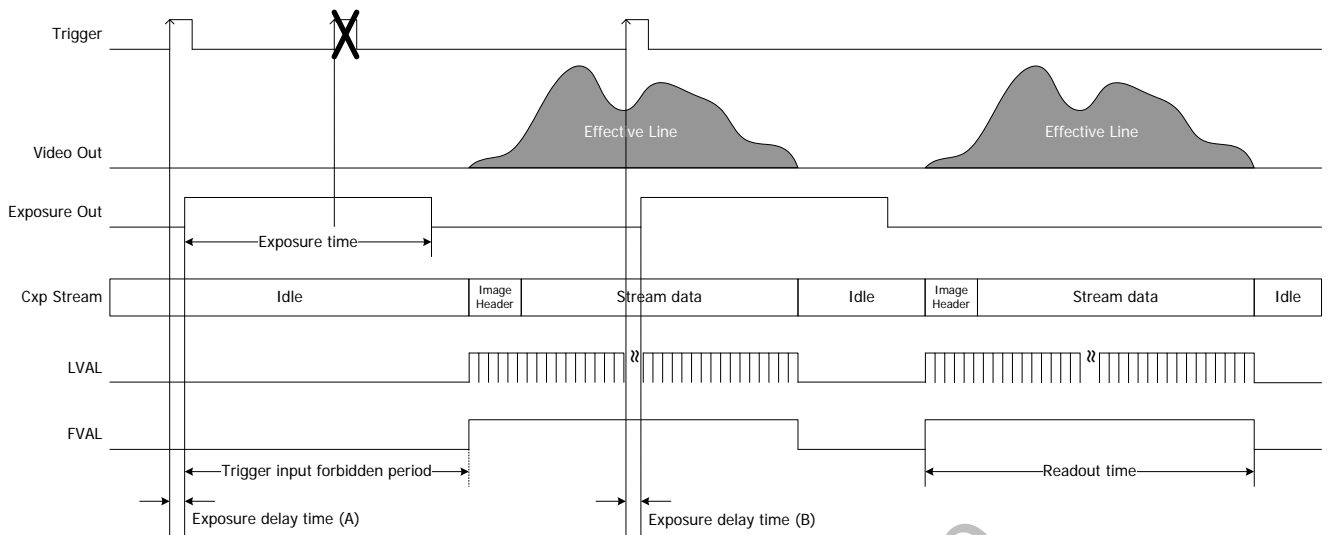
Trigger

Video Out

Effective Line

Effective Line

Exposure Out

Exposure time

Cxp Stream

Idle

Image Header

Stream data

Idle

Image Header

Stream data

Idle

LVAL

FVAL

Trigger input forbidden period

Readout time

Exposure delay time (A)

Exposure delay time (B)